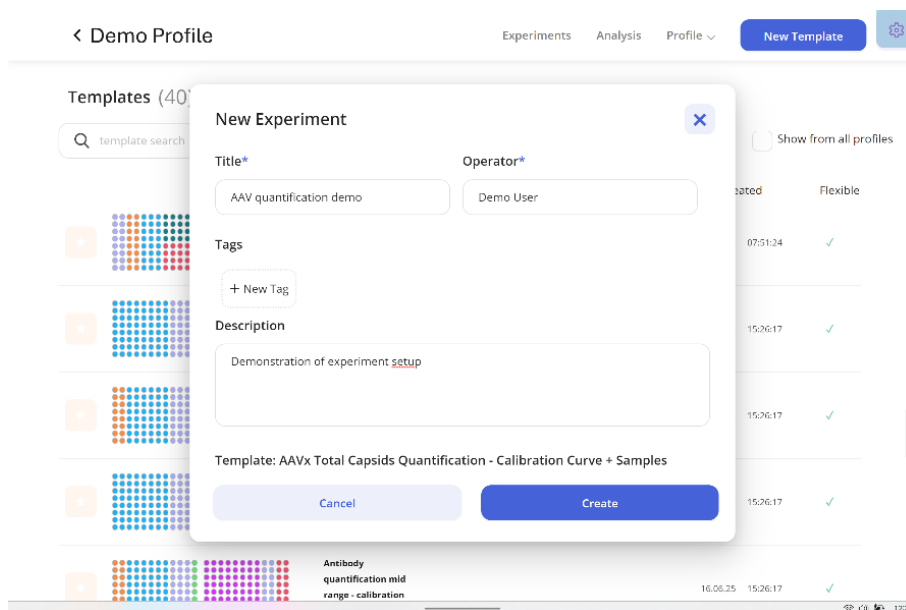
< Demo Profile

Experiments Analysis Profile New Template

Templates (40)

template search

Show from all profiles

eated Flexible

07:51:24 ✓

15:26:17 ✓

15:26:17 ✓

15:26:17 ✓

Antibody quantification mid range - calibration

16.06.25 15:26:17 ✓

New Experiment

Title*

AAV quantification demo

Operator*

Demo User

Tags

+ New Tag

Description

Demonstration of experiment setup

Template: AAVx Total Capsids Quantification - Calibration Curve + Samples

Cancel

Create